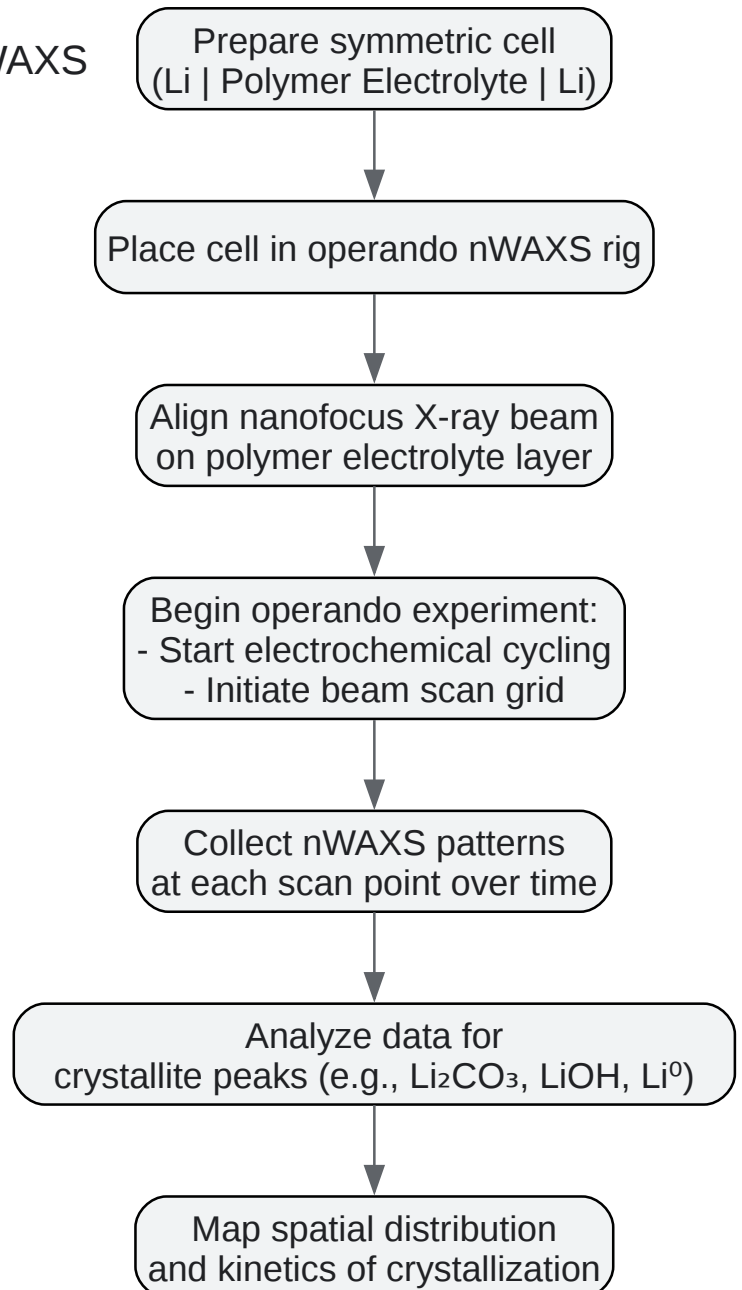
/AXS

Prepare symmetric cell (Li | Polymer Electrolyte | Li)

Place cell in operando nWAXS rig

Align nanofocus X-ray beam on polymer electrolyte layer

Begin operando experiment:
- Start electrochemical cycling
- Initiate beam scan grid

Collect nWAXS patterns at each scan point over time

Analyze data for crystallite peaks (e.g., $Li_2CO_3$, LiOH, $Li^0$)

Map spatial distribution and kinetics of crystallization